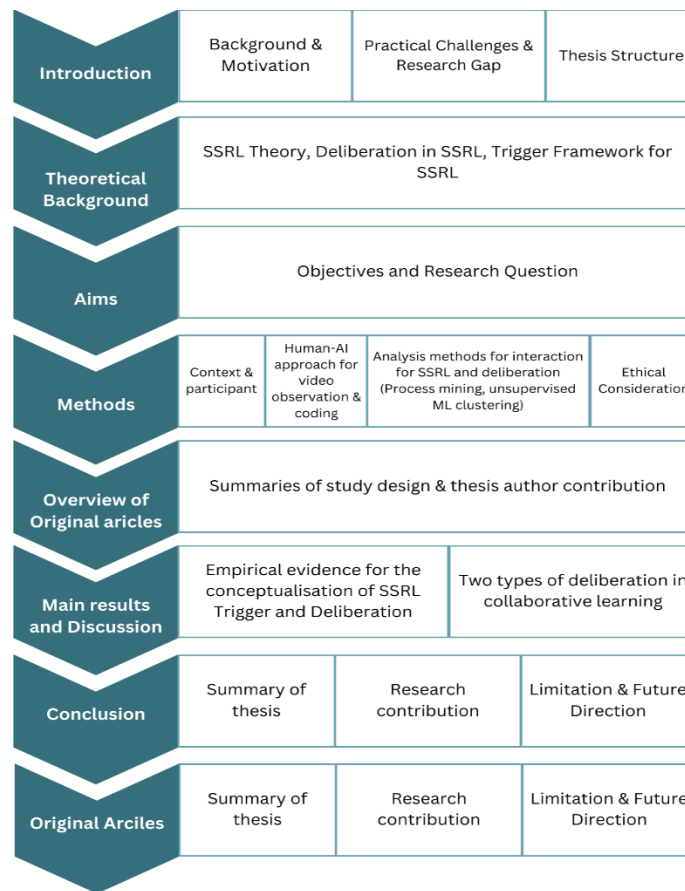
Introduction

Background & Motivation

Practical Challenges & Research Gap

Thesis Structure

Theoretical Background

SSRL Theory, Deliberation in SSRL, Trigger Framework for SSRL

Aims

Objectives and Research Question

Methods

Context & participant

Human-AI approach for video observation & coding

Analysis methods for interaction for SSRL and deliberation (Process mining, unsupervised ML clustering)

Ethical Consideration

Overview of Original aricles

Summaries of study design & thesis author contribution

Main results and Discussion

Empirical evidence for the conceptualisation of SSRL Trigger and Deliberation

Two types of deliberation in collaborative learning

Conclusion

Summary of thesis

Research contribution

Limitation & Future Direction

Original Arciles

Summary of thesis

Research contribution

Limitation & Future Direction